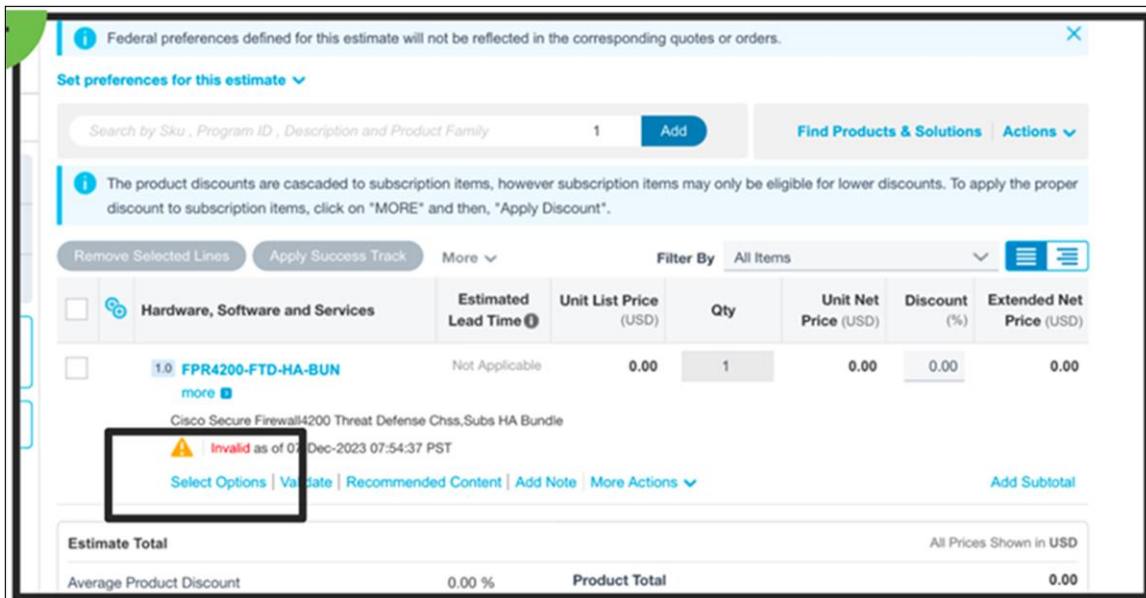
Federal preferences defined for this estimate will not be reflected in the corresponding quotes or orders.

Set preferences for this estimate

Search by Sku , Program ID , Description and Product Family

1

Add

Find Products & Solutions | Actions

The product discounts are cascaded to subscription items, however subscription items may only be eligible for lower discounts. To apply the proper discount to subscription items, click on "MORE" and then, "Apply Discount".

Remove Selected Lines

Apply Success Track

More

Filter By All Items

| | | Hardware, Software and Services | Estimated Lead Time | Unit List Price (USD) | Qty | Unit Net Price (USD) | Discount (%) | Extended Net Price (USD) |
|---|---|---|---|---|---|---|---|---|
| | | 1.0 FPR4200-FTD-HA-BUN more | Not Applicable | 0.00 | 1 | 0.00 | 0.00 | 0.00 |

Cisco Secure Firewall4200 Threat Defense Chss,Subs HA Bundle

Invalid as of 07-Dec-2023 07:54:37 PST

Select Options | Validate | Recommended Content | Add Note | More Actions

Add Subtotal

Estimate Total

All Prices Shown in USD

Average Product Discount 0.00 %

Product Total 0.00